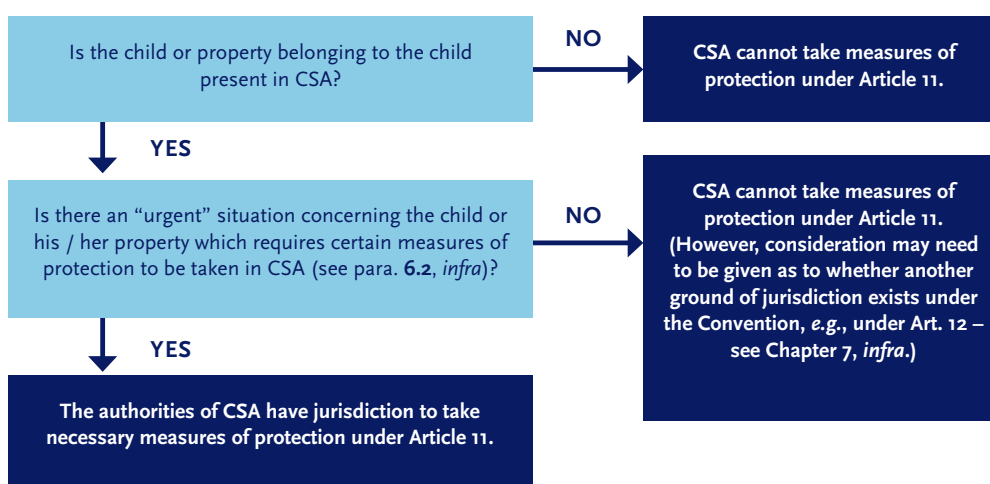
Is the child or property belonging to the child present in CSA?

NO

CSA cannot take measures of protection under Article 11.

YES

Is there an "urgent" situation concerning the child or his / her property which requires certain measures of protection to be taken in CSA (see para. 6.2, infra)?

NO

CSA cannot take measures of protection under Article 11. (However, consideration may need to be given as to whether another ground of jurisdiction exists under the Convention, e.g., under Art. 12 – see Chapter 7, infra.)

YES

The authorities of CSA have jurisdiction to take necessary measures of protection under Article 11.